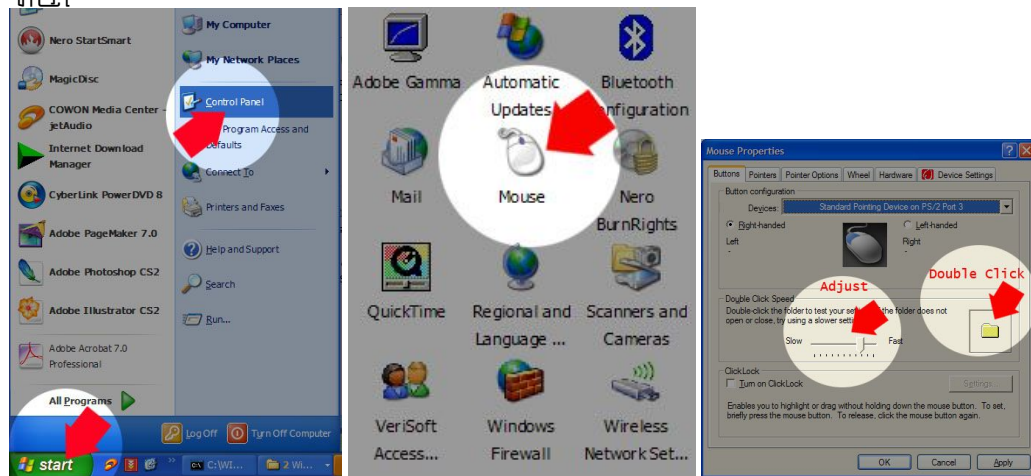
Nero StartSmart
MagicDisc
COWON Media Center - jetAudio
Internet Download Manager
CyberLink PowerDVD 8
Adobe PageMaker 7.0
Adobe Photoshop CS2
Adobe Illustrator CS2
Adobe Acrobat 7.0 Professional
All Programs
My Computer
My Network Places
Control Panel
Set Program Access and Defaults
Connect To
Printers and Faxes
Help and Support
Search
Run...
Log Off
Turn Off Computer
start
C:\WI...
2 Wi...

Adobe Gamma
Automatic Updates
Bluetooth Configuration
Mail
Mouse
Nero BurnRights
QuickTime
Regional and Language ...
Scanners and Cameras
VeriSoft Access...
Windows Firewall
Wireless Network Set...

Mouse Properties
Buttons
Pointers
Pointer Options
Wheel
Hardware
Device Settings
Button configuration
Devices:
Standard Pointing Device on PS/2 Port 3
Right-handed
Left-handed
Left
Right
Double Click Speed
Double-click the folder to test your set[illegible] the folder does not open or close, try using a slower setting.
Adjust
Double Click
Slow
Fast
ClickLock
Turn on ClickLock
Settings
Enables you to highlight or drag without holding down the mouse button. To set, briefly press the mouse button. To release, click the mouse button again.
OK
Cancel
Apply